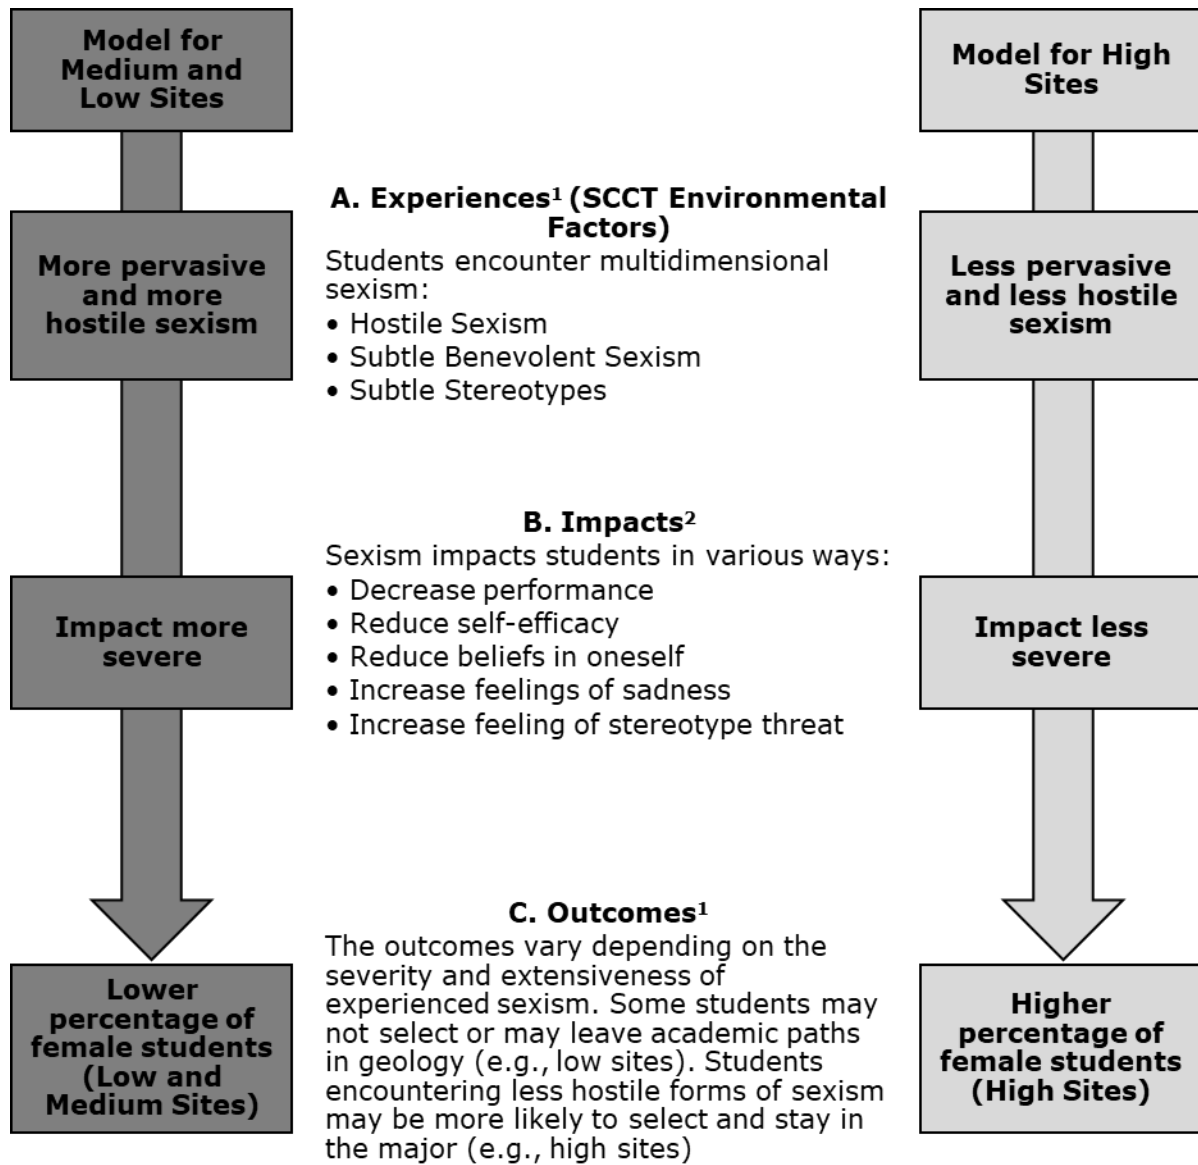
Model for Medium and Low Sites

Model for High Sites

A. Experiences$^1$ (SCCT Environmental Factors)

More pervasive and more hostile sexism

Students encounter multidimensional sexism:
• Hostile Sexism
• Subtle Benevolent Sexism
• Subtle Stereotypes

Less pervasive and less hostile sexism

B. Impacts$^2$

Sexism impacts students in various ways:
• Decrease performance
• Reduce self-efficacy
• Reduce beliefs in oneself
• Increase feelings of sadness
• Increase feeling of stereotype threat

Impact more severe

Impact less severe

C. Outcomes$^1$

Lower percentage of female students (Low and Medium Sites)

The outcomes vary depending on the severity and extensiveness of experienced sexism. Some students may not select or may leave academic paths in geology (e.g., low sites). Students encountering less hostile forms of sexism may be more likely to select and stay in the major (e.g., high sites)

Higher percentage of female students (High Sites)